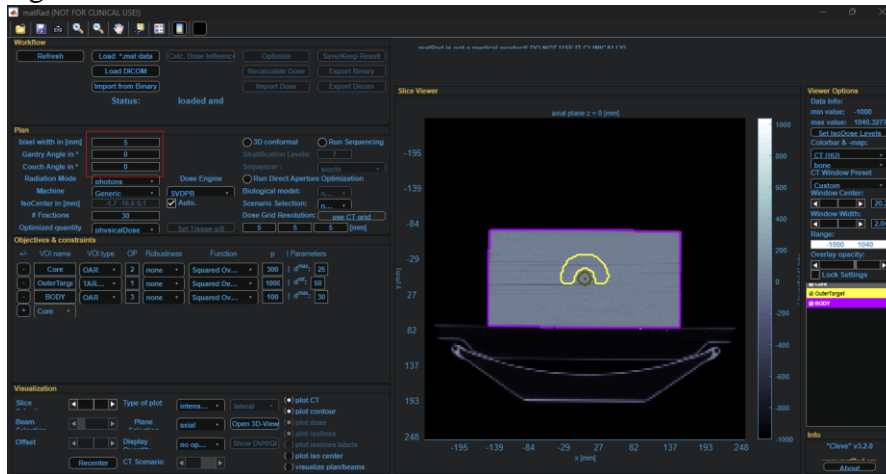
matRad (NOT FOR CLINICAL USE!)

Workflow
Refresh
Load *.mat data
Calc. Dose Influence
Optimize
Save/Keep Result
Load DICOM
Recalculate Dose
Export Binary
Import from Binary
Import Dose
Export Dicom
Status:
loaded and

matRad is not a medical product! DO NOT USE IT CLINICALLY!

Plan
bixel width in [mm] 5
Gantry Angle in ° 0
Couch Angle in ° 0
Radiation Mode photons
Dose Engine
Machine Generic
SVDPB
IsoCenter in [mm] -1.7 -16.6 0.1
Auto.
# Fractions 30
Optimized quantity physicalDose
Set Tissue
3D conformal
Run Sequencing
Stratification Levels: 7
Sequencer: siochi
Run Direct Aperture Optimization
Biological model: n...
Scenario Selection: n...
Dose Grid Resolution: use CT grid
5 5 5 [mm]

Objectives & constraints
+/- VOI name VOI type OP Robustness Function p | Parameters
- Core OAR 2 none Squared Ov... 300 | $d^{max}$: 25
- OuterTarge TARG... 1 none Squared De... 1000 | $d^{ref}$: 50
- BODY OAR 3 none Squared Ov... 100 | $d^{max}$: 30
+ Core

Visualization
Slice
Type of plot intens... lateral
plot CT
plot contour
Beam
Plane axial
Open 3D-View
plot dose
plot isolines
Offset
Display no op...
Show DVH/QI
plot isolines labels
plot iso center
Recenter
CT Scenario
visualize plan/beams

Slice Viewer
axial plane z = 0 [mm]
-195
-139
-84
-29
27
82
137
193
248
y [mm]
-195 -139 -84 -29 27 82 137 193 248
x [mm]
1000
800
600
400
200
0
-200
-400
-600
-800
-1000

Viewer Options
Data Info:
min value: -1000
max value: 1040.3273
Set IsoDose Levels
Colorbar & -map:
CT (HU)
bone
CT Window Preset
Custom
Window Center:
20.
Window Width:
Range:
-1000 1040
Overlay opacity:
Lock Settings
Core
OuterTarget
BODY

Info
"Cleve" v3.2.0
About